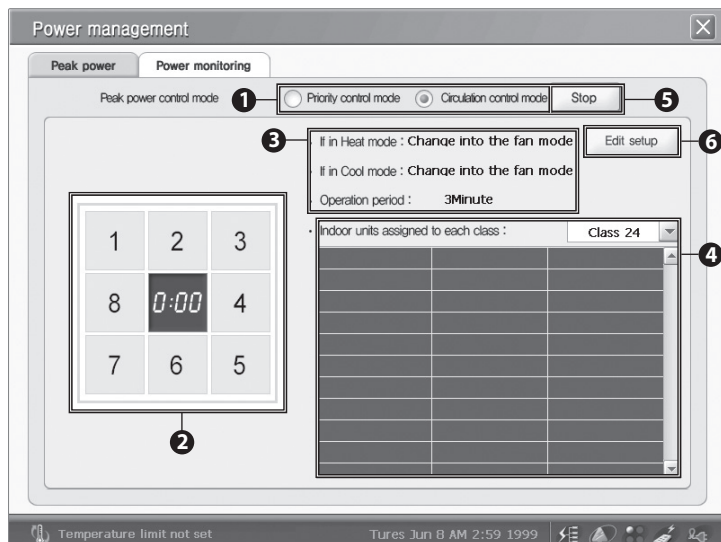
Power management

Peak power
Power monitoring

Peak power control mode
❶
Priority control mode
Circulation control mode
Stop
❺

❸
If in Heat mode : Change into the fan mode
If in Cool mode : Change into the fan mode
Operation period : 3Minute

Edit setup
❻

| 1 | 2 | 3 |
|---|---|---|
| 8 | 0:00 | 4 |
| 7 | 6 | 5 |

❷

Indoor units assigned to each class :
Class 24
❹

Temperature limit not set
Tures Jun 8 AM 2:59 1999